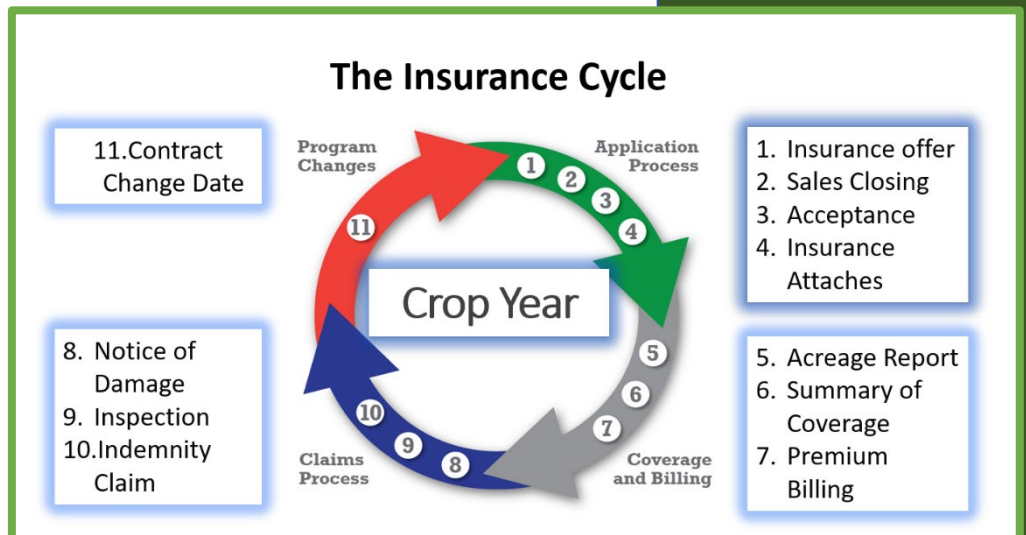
The Insurance Cycle

11.Contract Change Date

Program Changes

Application Process

1. Insurance offer
2. Sales Closing
3. Acceptance
4. Insurance Attaches

1 2 3 4

11

Crop Year

5 6 7

10 9 8

8. Notice of Damage
9. Inspection
10.Indemnity Claim

Claims Process

Coverage and Billing

5. Acreage Report
6. Summary of Coverage
7. Premium Billing